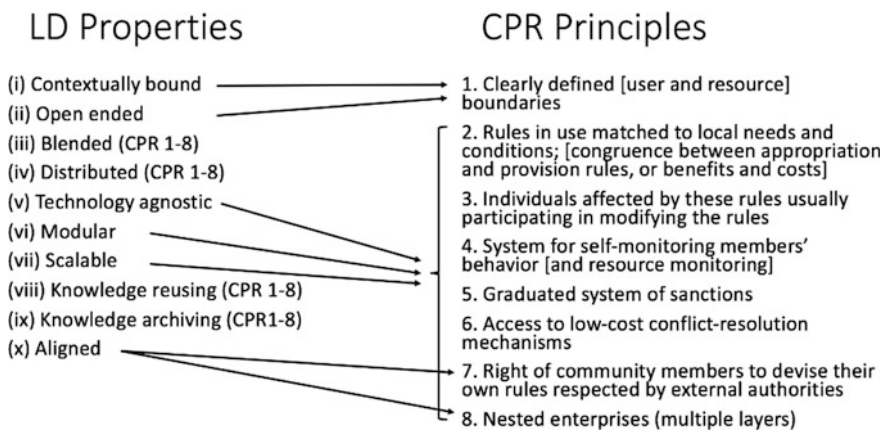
LD Properties

(i) Contextually bound
(ii) Open ended
(iii) Blended (CPR 1-8)
(iv) Distributed (CPR 1-8)
(v) Technology agnostic
(vi) Modular
(vii) Scalable
(viii) Knowledge reusing (CPR 1-8)
(ix) Knowledge archiving (CPR1-8)
(x) Aligned

CPR Principles

1. Clearly defined [user and resource] boundaries
2. Rules in use matched to local needs and conditions; [congruence between appropriation and provision rules, or benefits and costs]
3. Individuals affected by these rules usually participating in modifying the rules
4. System for self-monitoring members' behavior [and resource monitoring]
5. Graduated system of sanctions
6. Access to low-cost conflict-resolution mechanisms
7. Right of community members to devise their own rules respected by external authorities
8. Nested enterprises (multiple layers)